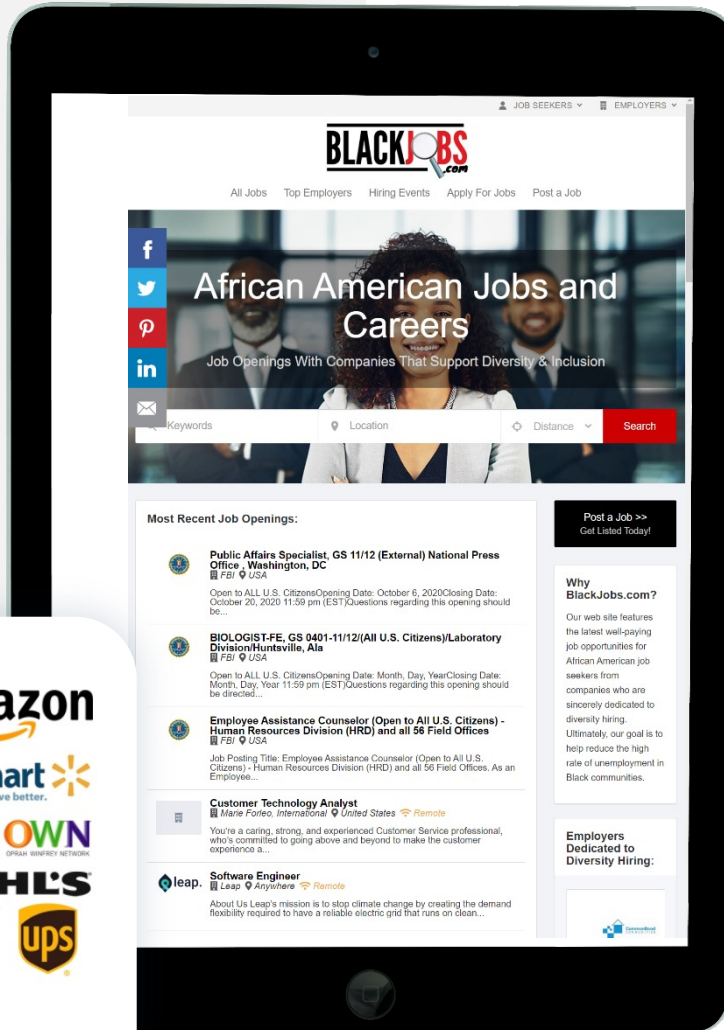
JOB SEEKERS ⌄ EMPLOYERS ⌄

BLACKJOBS.com

All Jobs Top Employers Hiring Events Apply For Jobs Post a Job

African American Jobs and Careers

Job Openings With Companies That Support Diversity & Inclusion

Keywords Location Distance Search

Most Recent Job Openings:

Public Affairs Specialist, GS 11/12 (External) National Press Office , Washington, DC
FBI USA
Open to ALL U.S. CitizensOpening Date: October 6, 2020Closing Date: October 20, 2020 11:59 pm (EST)Questions regarding this opening should be...

BIOLOGIST-FE, GS 0401-11/12/(All U.S. Citizens)/Laboratory Division/Huntsville, Ala
FBI USA
Open to ALL U.S. CitizensOpening Date: Month, Day, YearClosing Date: Month, Day, Year 11:59 pm (EST)Questions regarding this opening should be directed...

Employee Assistance Counselor (Open to All U.S. Citizens) - Human Resources Division (HRD) and all 56 Field Offices
FBI USA
Job Posting Title: Employee Assistance Counselor (Open to All U.S. Citizens) - Human Resources Division (HRD) and all 56 Field Offices. As an Employee...

Customer Technology Analyst
Marie Forleo, International United States Remote
You're a caring, strong, and experienced Customer Service professional, who's committed to going above and beyond to make the customer experience a...

leap. Software Engineer
Leap Anywhere Remote
About Us Leap's mission is to stop climate change by creating the demand flexibility required to have a reliable electric grid that runs on clean...

Post a Job >>
Get Listed Today!

Why BlackJobs.com?

Our web site features the latest well-paying job opportunities for African American job seekers from companies who are sincerely dedicated to diversity hiring. Ultimately, our goal is to help reduce the high rate of unemployment in Black communities.

Employers Dedicated to Diversity Hiring:

azon
mart
ve better.
OWN
OPRAH WINFREY NETWORK
HL'S
ups